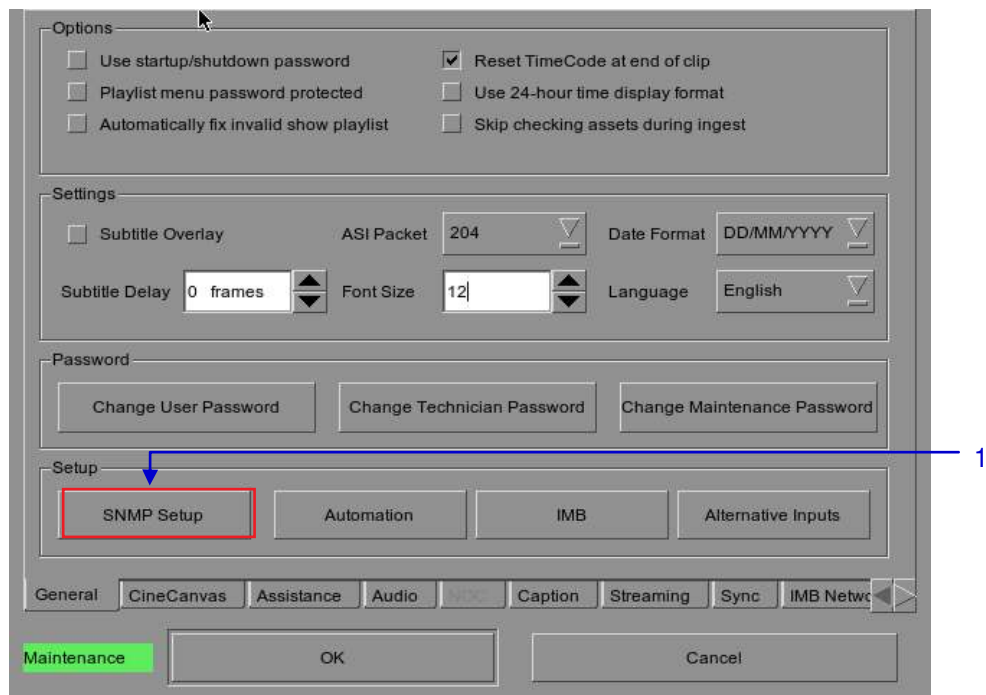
Options

Use startup/shutdown password

Playlist menu password protected

Automatically fix invalid show playlist

Reset TimeCode at end of clip

Use 24-hour time display format

Skip checking assets during ingest

Settings

Subtitle Overlay

ASI Packet 204

Date Format DD/MM/YYYY

Subtitle Delay 0 frames

Font Size 12

Language English

Password

Change User Password

Change Technician Password

Change Maintenance Password

Setup

SNMP Setup

Automation

IMB

Alternative Inputs

1

General | CineCanvas | Assistance | Audio | NOC | Caption | Streaming | Sync | IMB Netwo

Maintenance

OK

Cancel